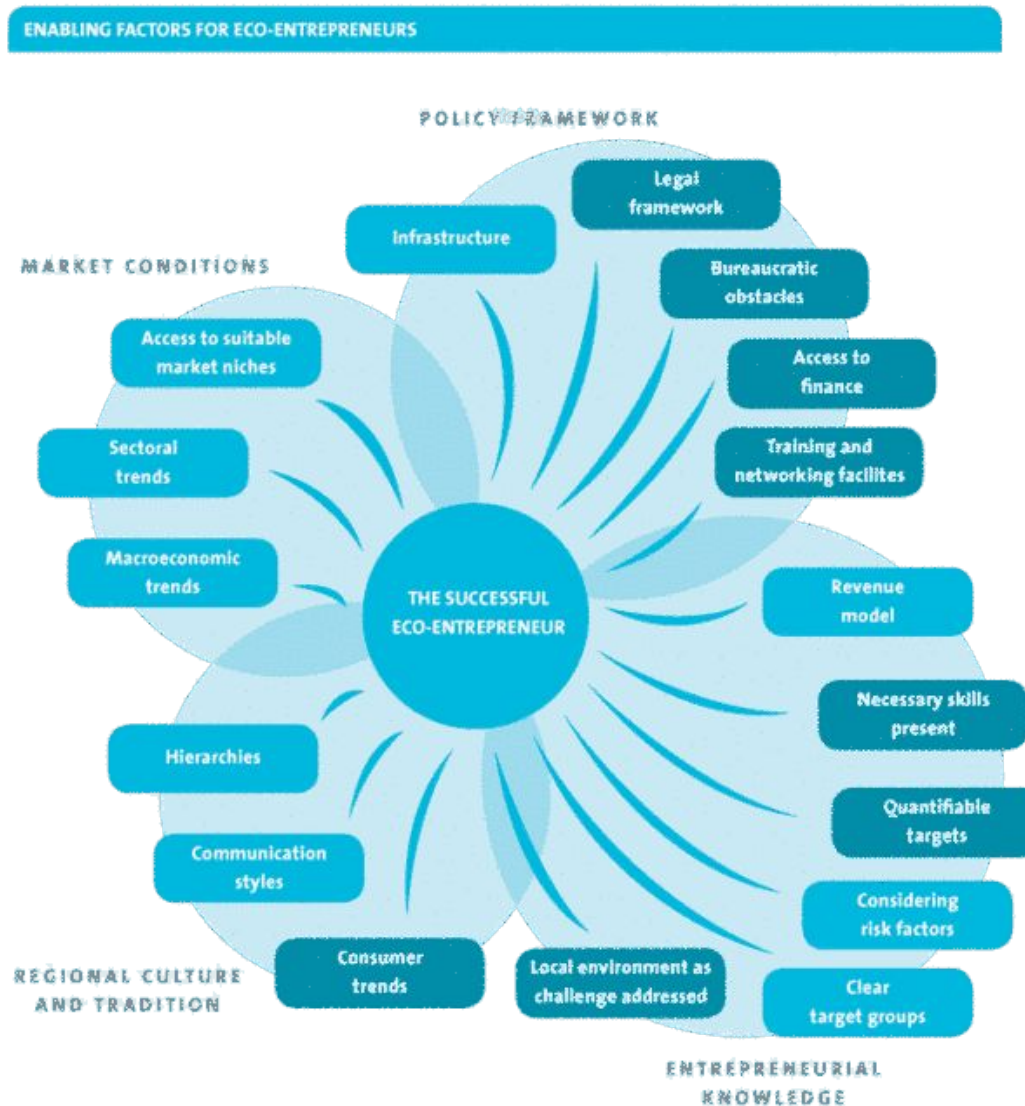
ENABLING FACTORS FOR ECO-ENTREPRENEURS

POLICY FRAMEWORK

Infrastructure

Legal framework

Bureaucratic obstacles

Access to finance

Training and networking facilites

MARKET CONDITIONS

Access to suitable market niches

Sectoral trends

Macroeconomic trends

THE SUCCESSFUL ECO-ENTREPRENEUR

Revenue model

Necessary skills present

Quantifiable targets

Considering risk factors

Clear target groups

Hierarchies

Communication styles

Consumer trends

Local environment as challenge addressed

REGIONAL CULTURE AND TRADITION

ENTREPRENEURIAL KNOWLEDGE